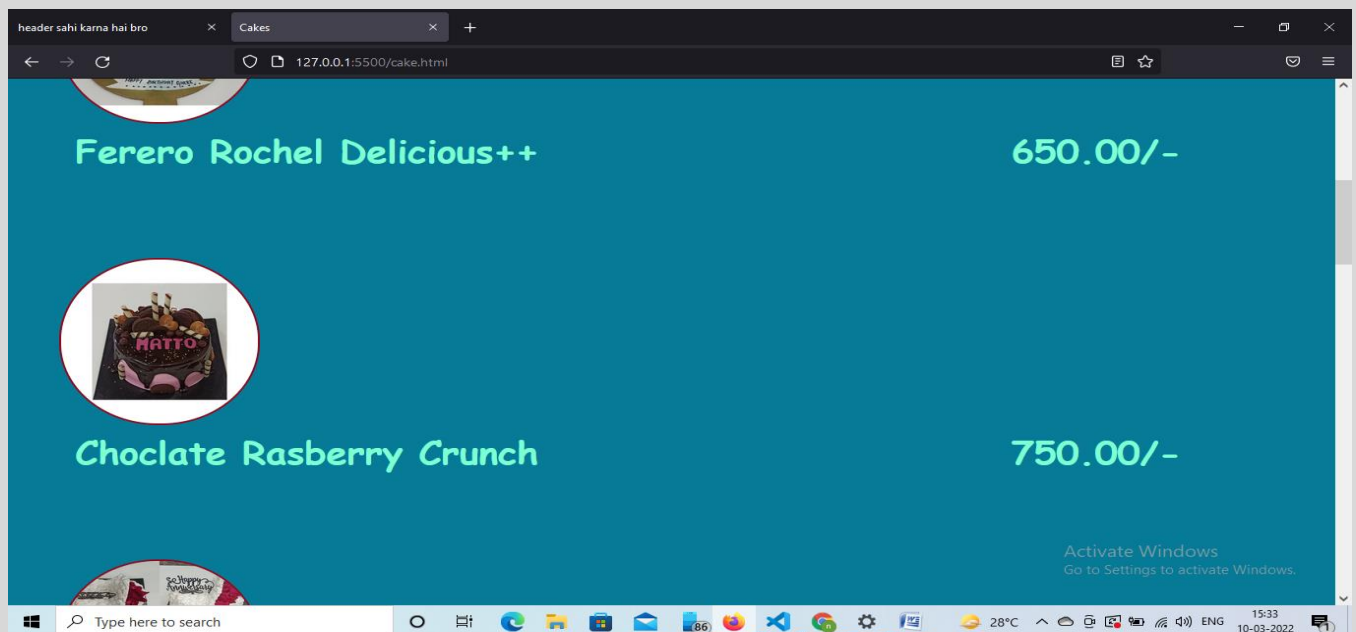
header sahi karna hai bro
Cakes
127.0.0.1:5500/cake.html

Ferero Rochel Delicious++

650.00/-

MATTO

Choclate Rasberry Crunch

750.00/-

Activate Windows
Go to Settings to activate Windows.

Type here to search
86
28°C
ENG
15:33
10-03-2022